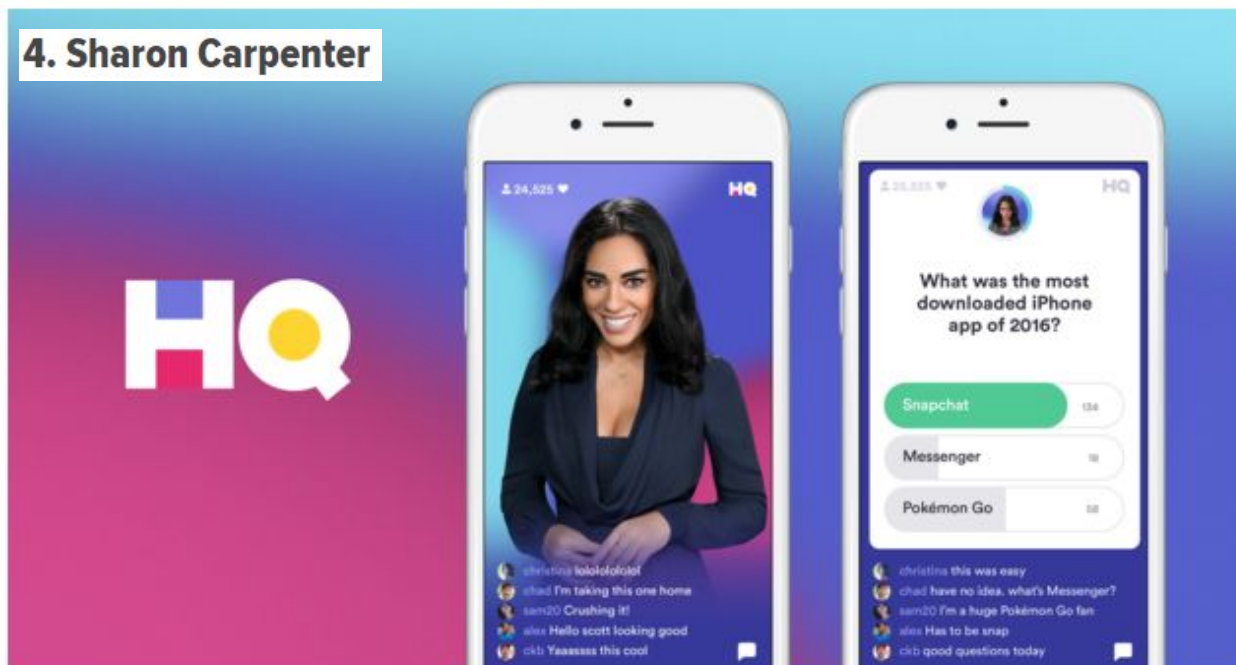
4. Sharon Carpenter

HQ

24,525

HQ

christina lololololol
chad I'm taking this one home
sam20 Crushing it!
alex Hello scott looking good
ckb Yaaassss this cool

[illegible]

HQ

What was the most downloaded iPhone app of 2016?

Snapchat 134

Messenger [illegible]

Pokémon Go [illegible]

christina this was easy
chad have no idea. what's Messenger?
sam20 I'm a huge Pokémon Go fan
alex Has to be snap
ckb good questions today